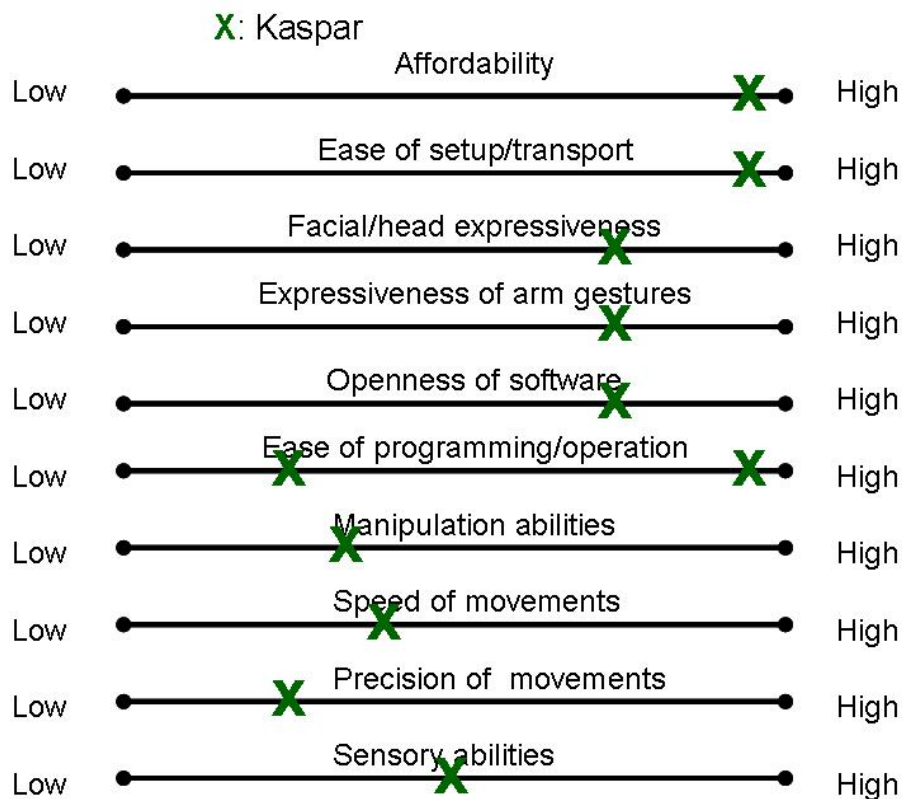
X: Kaspar

Affordability
Low X High

Ease of setup/transport
Low X High

Facial/head expressiveness
Low X High

Expressiveness of arm gestures
Low X High

Openness of software
Low X High

Ease of programming/operation
Low X X High

Manipulation abilities
Low X High

Speed of movements
Low X High

Precision of movements
Low X High

Sensory abilities
Low X High